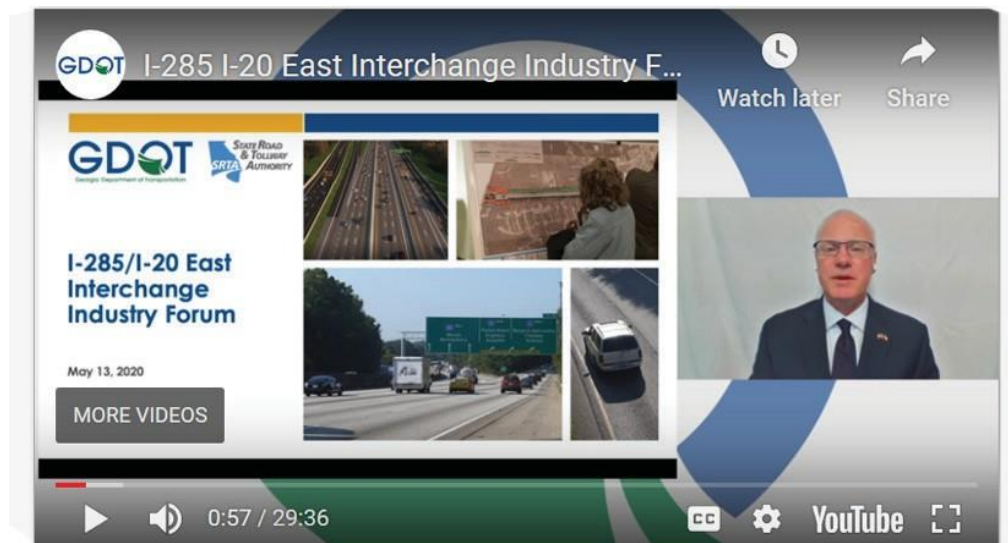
GDOT I-285 I-20 East Interchange Industry F...

Watch later

Share

GDOT
Georgia Department of Transportation

State Road & Tollway Authority
SRTA

I-285/I-20 East Interchange Industry Forum

May 13, 2020

MORE VIDEOS

0:57 / 29:36

CC

YouTube